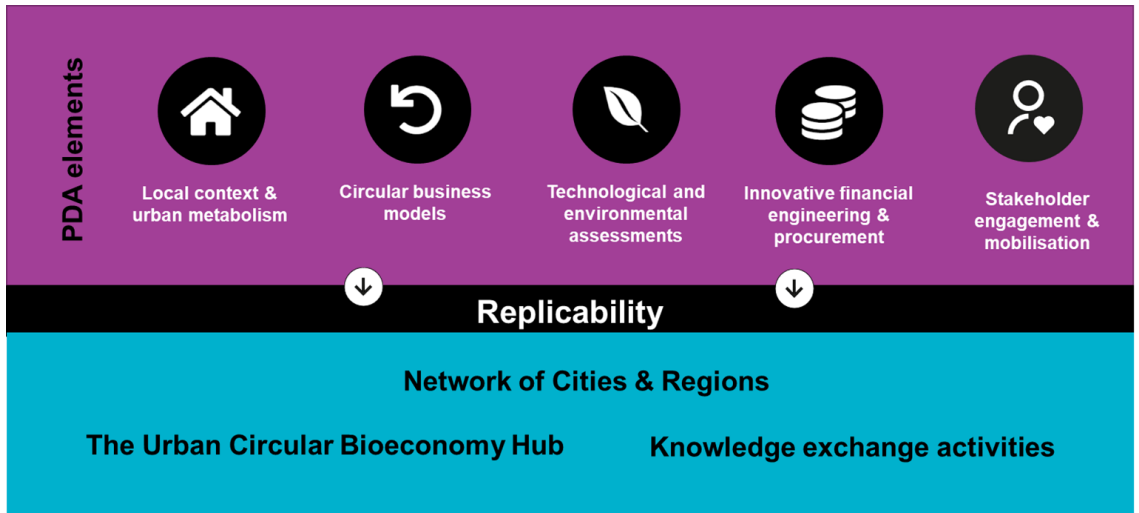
PDA elements

Local context & urban metabolism

Circular business models

Technological and environmental assessments

Innovative financial engineering & procurement

Stakeholder engagement & mobilisation

Replicability

Network of Cities & Regions

The Urban Circular Bioeconomy Hub

Knowledge exchange activities